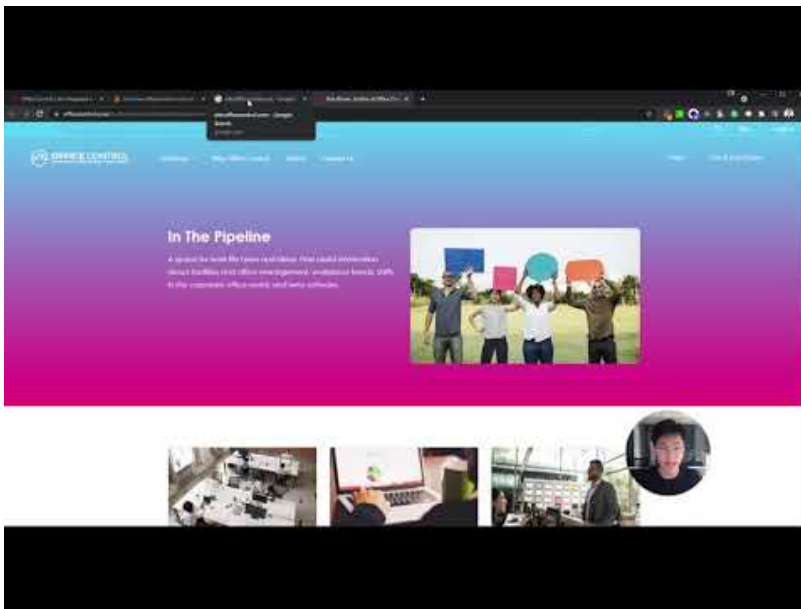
OFFICE CONTROL

In The Pipeline

A space for real life news and ideas. Find useful information about facilities and office management, workplace trends, shifts in the corporate office world, and new software.